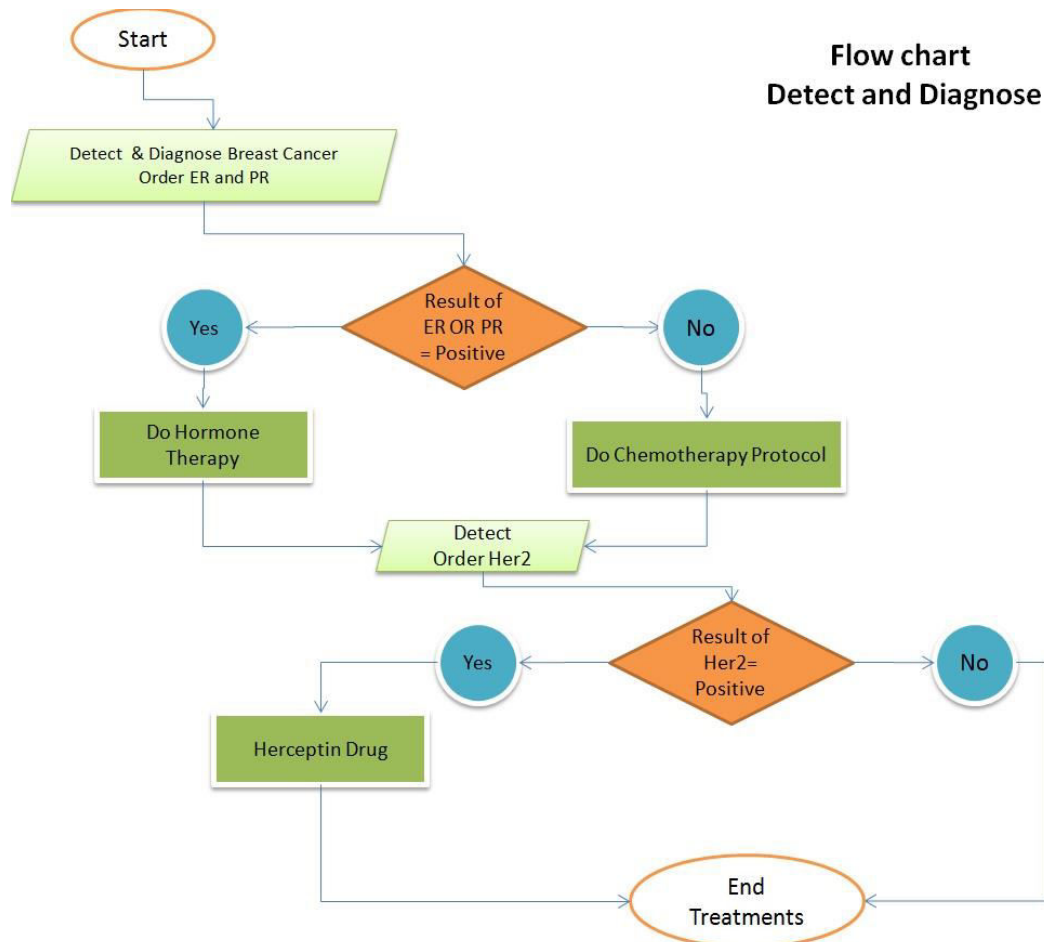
Flow chart
Detect and Diagnose

Start

Detect & Diagnose Breast Cancer
Order ER and PR

Result of
ER OR PR
= Positive

Yes

No

Do Hormone
Therapy

Do Chemotherapy Protocol

Detect
Order Her2

Result of
Her2=
Positive

Yes

No

Herceptin Drug

End
Treatments